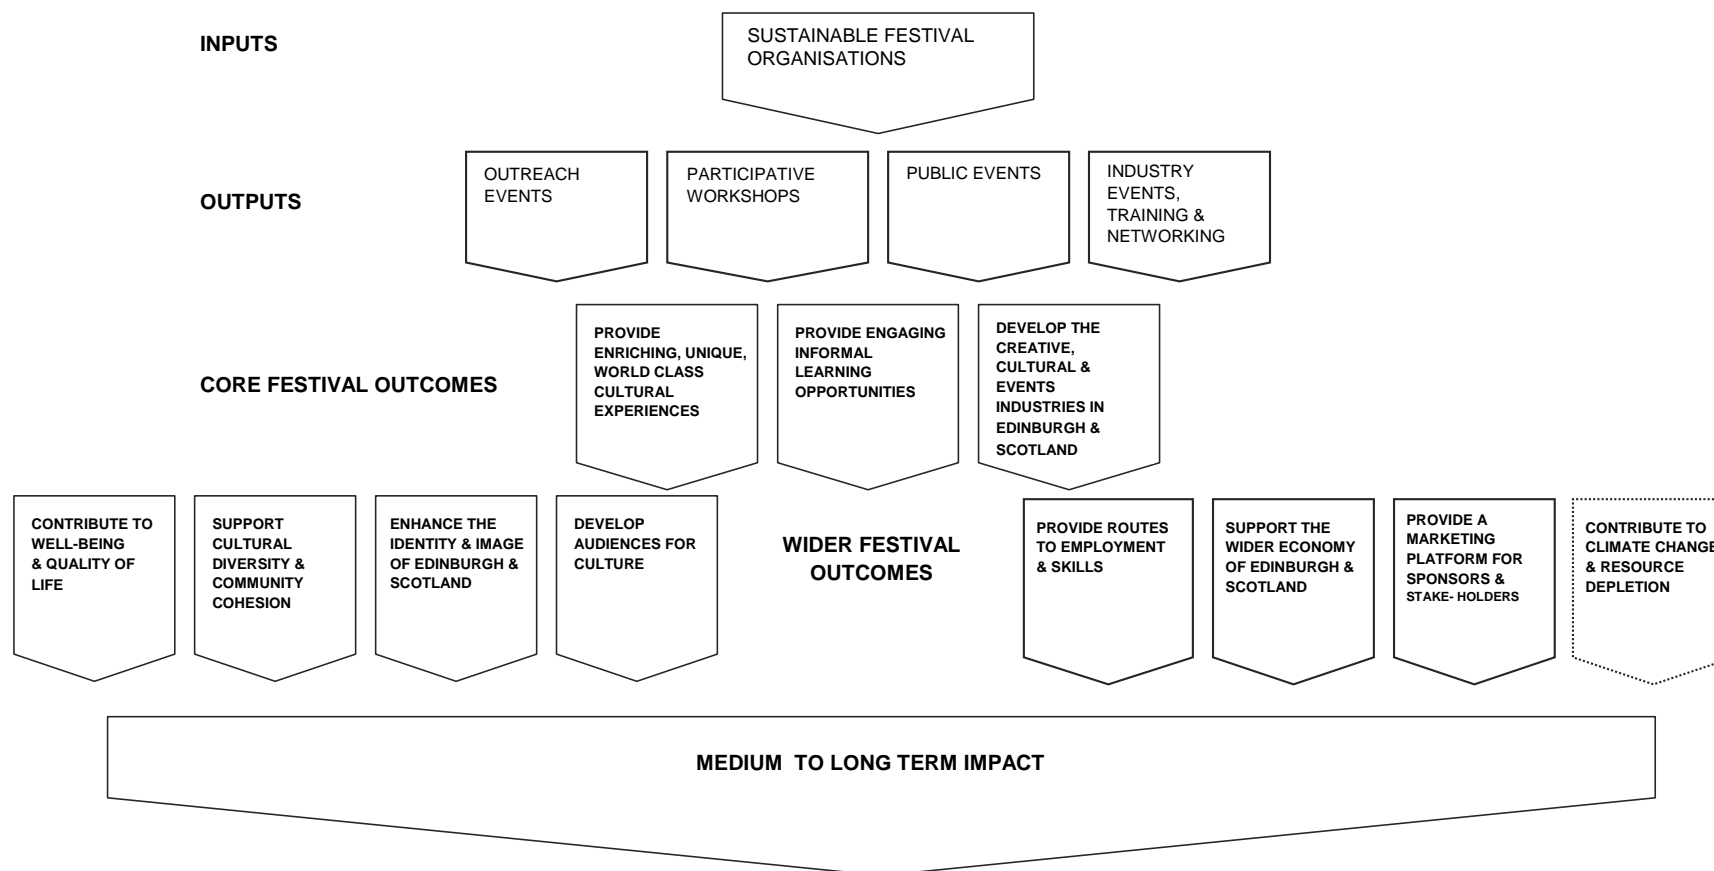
INPUTS

SUSTAINABLE FESTIVAL ORGANISATIONS

OUTPUTS

OUTREACH EVENTS

PARTICIPATIVE WORKSHOPS

PUBLIC EVENTS

INDUSTRY EVENTS, TRAINING & NETWORKING

CORE FESTIVAL OUTCOMES

PROVIDE ENRICHING, UNIQUE, WORLD CLASS CULTURAL EXPERIENCES

PROVIDE ENGAGING INFORMAL LEARNING OPPORTUNITIES

DEVELOP THE CREATIVE, CULTURAL & EVENTS INDUSTRIES IN EDINBURGH & SCOTLAND

CONTRIBUTE TO WELL-BEING & QUALITY OF LIFE

SUPPORT CULTURAL DIVERSITY & COMMUNITY COHESION

ENHANCE THE IDENTITY & IMAGE OF EDINBURGH & SCOTLAND

DEVELOP AUDIENCES FOR CULTURE

WIDER FESTIVAL OUTCOMES

PROVIDE ROUTES TO EMPLOYMENT & SKILLS

SUPPORT THE WIDER ECONOMY OF EDINBURGH & SCOTLAND

PROVIDE A MARKETING PLATFORM FOR SPONSORS & STAKE- HOLDERS

CONTRIBUTE TO CLIMATE CHANGE & RESOURCE DEPLETION

MEDIUM TO LONG TERM IMPACT